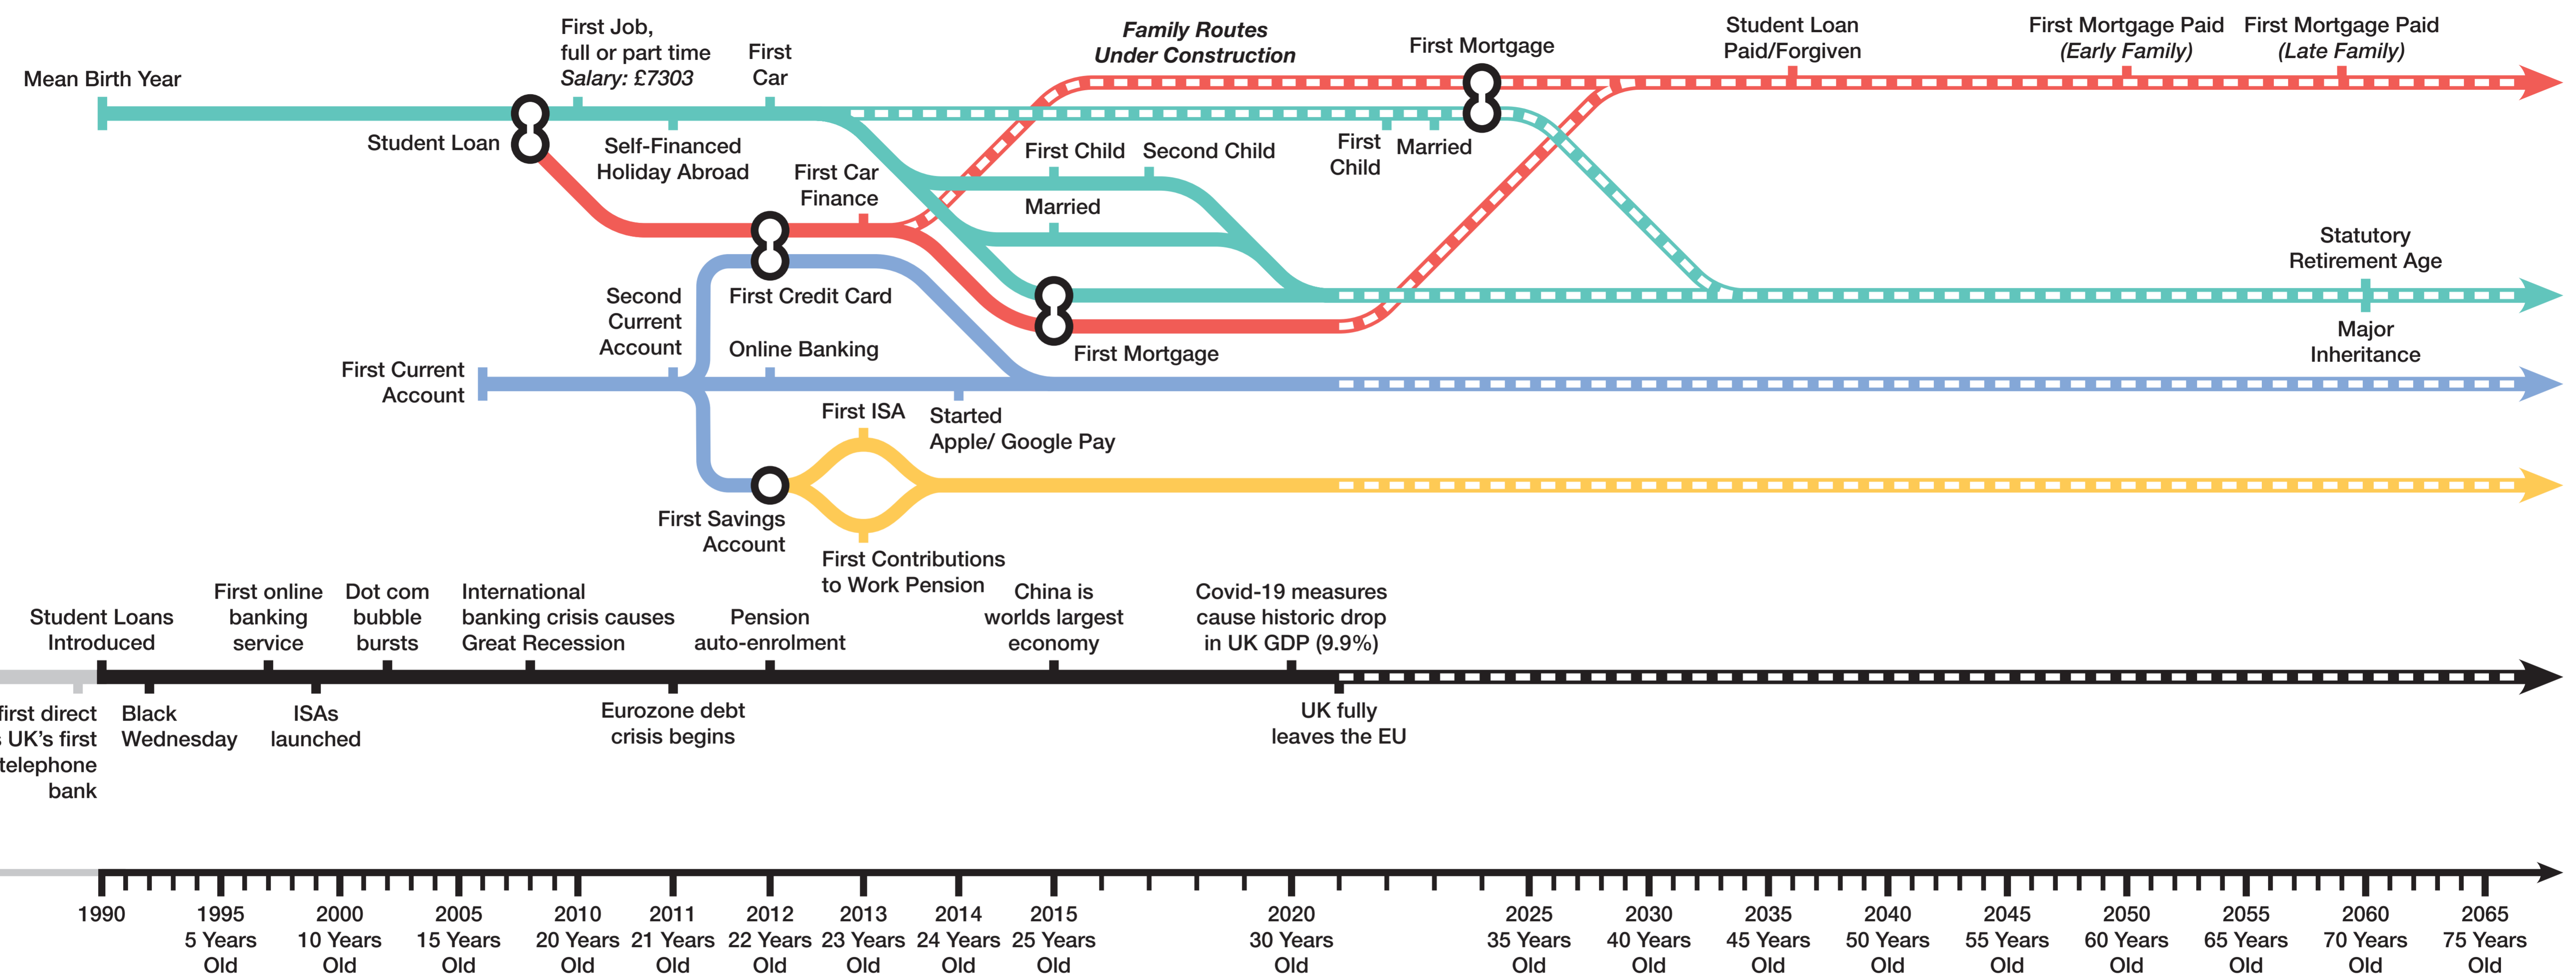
Mean Birth Year

First Job, full or part time *Salary: £7303*

First Car

*Family Routes Under Construction*

First Mortgage

Student Loan Paid/Forgiven

First Mortgage Paid *(Early Family)*

First Mortgage Paid *(Late Family)*

Student Loan

Self-Financed Holiday Abroad

First Car Finance

First Child

Second Child

First Child

Married

Married

Statutory Retirement Age

Second Current Account

First Credit Card

Online Banking

First Mortgage

Major Inheritance

First Current Account

First ISA

Started Apple/ Google Pay

First Savings Account

First Contributions to Work Pension

Student Loans Introduced

First online banking service

Dot com bubble bursts

International banking crisis causes Great Recession

Pension auto-enrolment

China is worlds largest economy

Covid-19 measures cause historic drop in UK GDP (9.9%)

first direct UK's first telephone bank

Black Wednesday

ISAs launched

Eurozone debt crisis begins

UK fully leaves the EU

1990

1995 5 Years Old

2000 10 Years Old

2005 15 Years Old

2010 20 Years Old

2011 21 Years Old

2012 22 Years Old

2013 23 Years Old

2014 24 Years Old

2015 25 Years Old

2020 30 Years Old

2025 35 Years Old

2030 40 Years Old

2035 45 Years Old

2040 50 Years Old

2045 55 Years Old

2050 60 Years Old

2055 65 Years Old

2060 70 Years Old

2065 75 Years Old